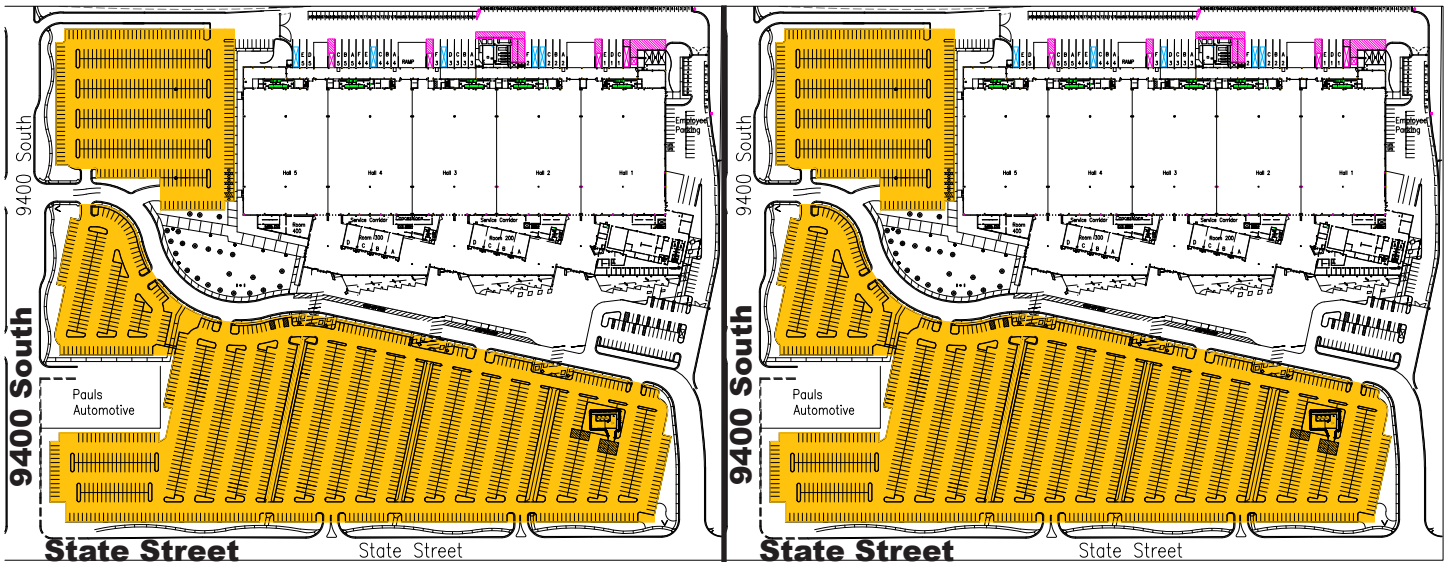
9400 South

Employee Parking

Hall 5

Hall 4

Hall 3

Hall 2

Hall 1

RAMP

Service Corridor

Concession

Service Corridor

Room 400

Room 300

Room 200

D C B A

D C B A

9400 South

Pauls Automotive

State Street

State Street

9400 South

Employee Parking

Hall 5

Hall 4

Hall 3

Hall 2

Hall 1

RAMP

Service Corridor

Concession

Service Corridor

Room 400

Room 300

Room 200

D C B A

D C B A

9400 South

Pauls Automotive

State Street

State Street